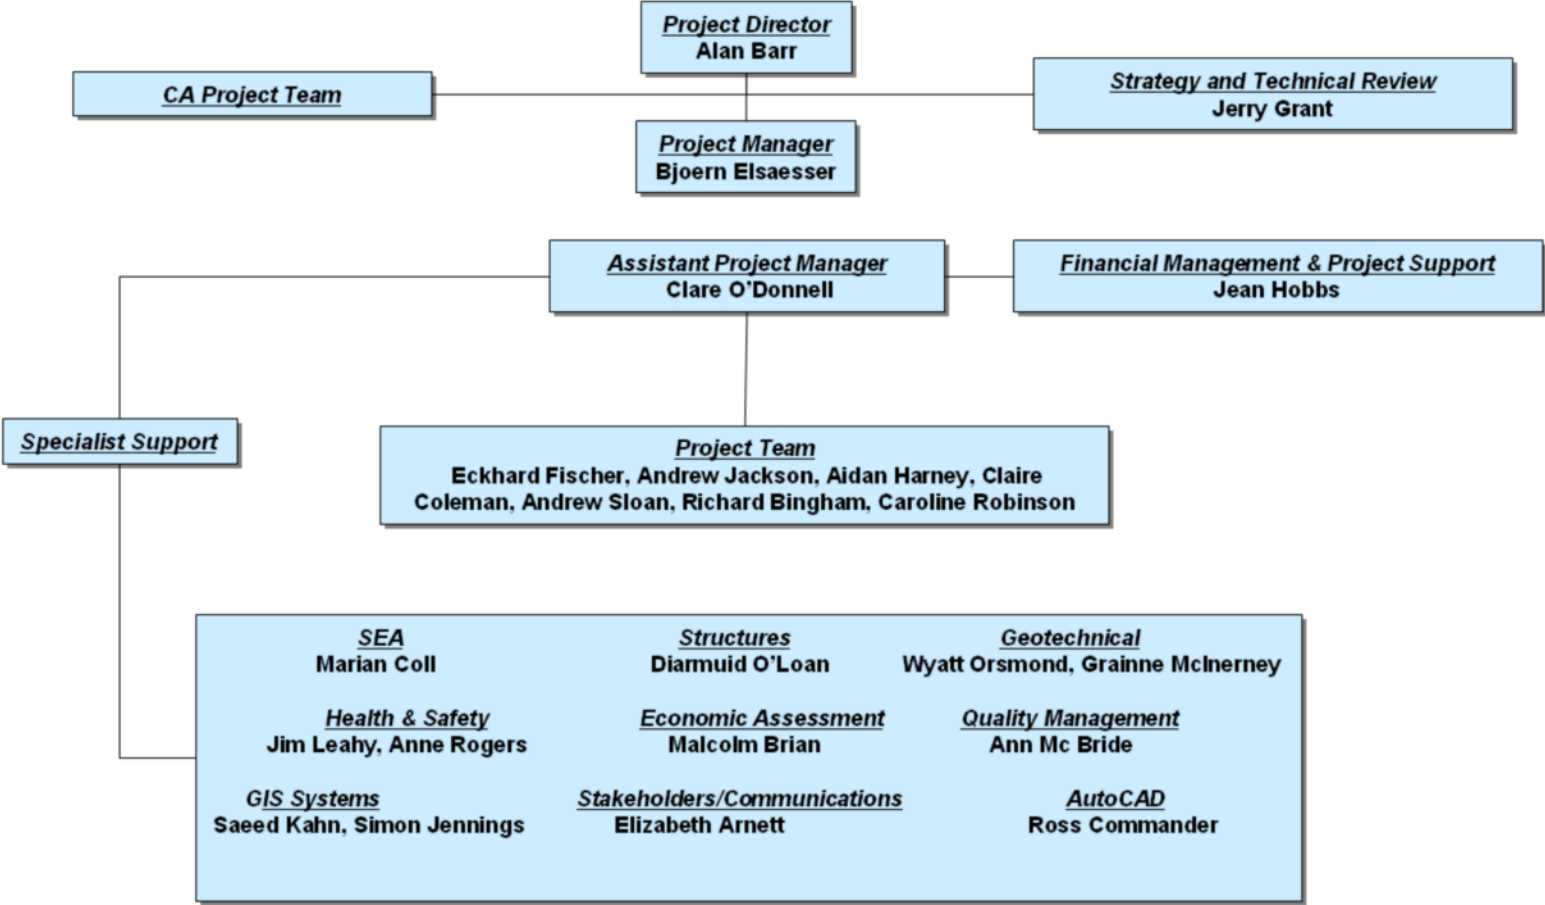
Project Director
Alan Barr

CA Project Team

Strategy and Technical Review
Jerry Grant

Project Manager
Bjoern Elsaesser

Assistant Project Manager
Clare O'Donnell

Financial Management & Project Support
Jean Hobbs

Specialist Support

Project Team
Eckhard Fischer, Andrew Jackson, Aidan Harney, Claire Coleman, Andrew Sloan, Richard Bingham, Caroline Robinson

SEA
Marian Coll

Structures
Diarmuid O'Loan

Geotechnical
Wyatt Orsmond, Grainne McInerney

Health & Safety
Jim Leahy, Anne Rogers

Economic Assessment
Malcolm Brian

Quality Management
Ann Mc Bride

GIS Systems
Saeed Kahn, Simon Jennings

Stakeholders/Communications
Elizabeth Arnett

AutoCAD
Ross Commander